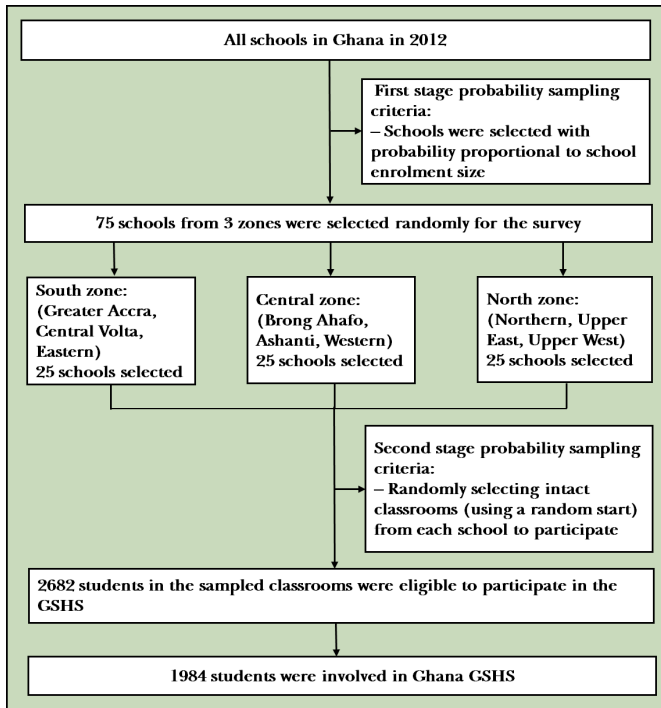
All schools in Ghana in 2012

First stage probability sampling criteria:
– Schools were selected with probability proportional to school enrolment size

75 schools from 3 zones were selected randomly for the survey

South zone:
(Greater Accra, Central Volta, Eastern)
25 schools selected

Central zone:
(Brong Ahafo, Ashanti, Western)
25 schools selected

North zone:
(Northern, Upper East, Upper West)
25 schools selected

Second stage probability sampling criteria:
– Randomly selecting intact classrooms (using a random start) from each school to participate

2682 students in the sampled classrooms were eligible to participate in the GSHS

1984 students were involved in Ghana GSHS